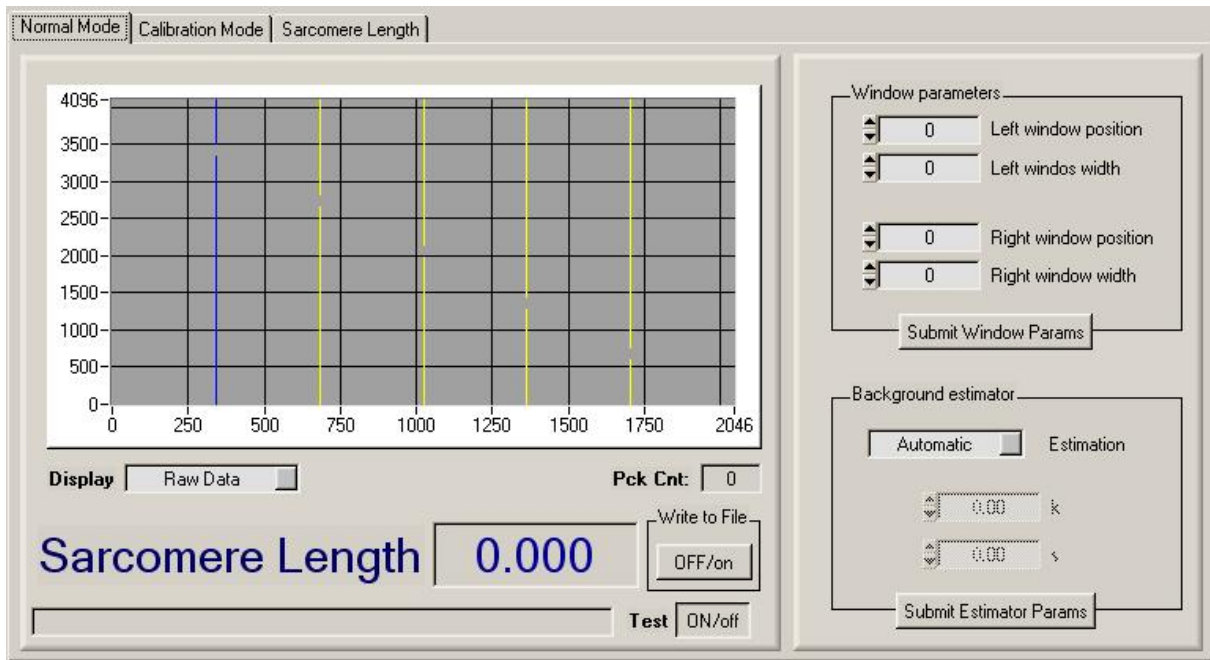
Normal Mode | Calibration Mode | Sarcomere Length

4096
3500
3000
2500
2000
1500
1000
500
0
0 250 500 750 1000 1250 1500 1750 2046

Display Raw Data

Pck Cnt: 0

Sarcomere Length 0.000

Write to File
OFF/on

Test ON/off

Window parameters
0 Left window position
0 Left windos width
0 Right window position
0 Right window width
Submit Window Params

Background estimator
Automatic Estimation
0.00 k
0.00 s
Submit Estimator Params